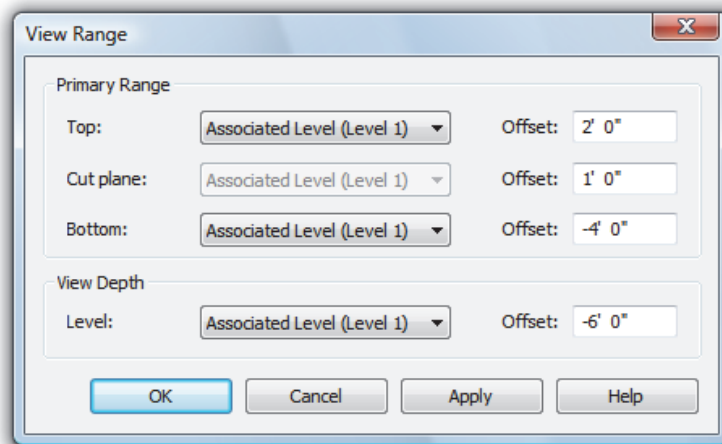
View Range

Primary Range

Top: Associated Level (Level 1) Offset: 2' 0"

Cut plane: Associated Level (Level 1) Offset: 1' 0"

Bottom: Associated Level (Level 1) Offset: -4' 0"

View Depth

Level: Associated Level (Level 1) Offset: -6' 0"

OK Cancel Apply Help